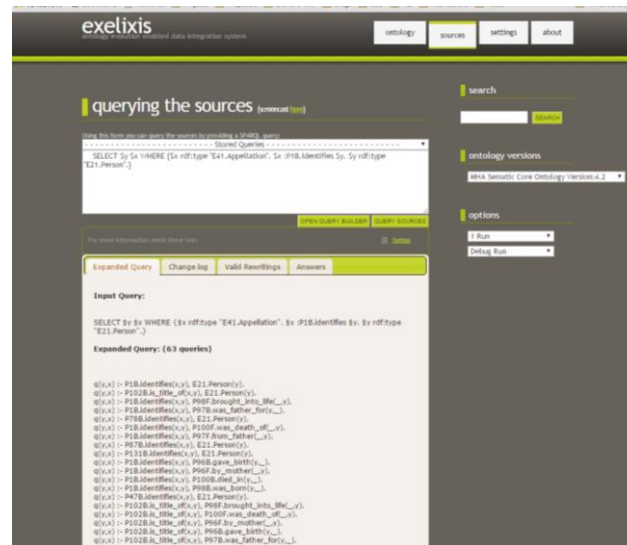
exelixis
ontology evolution enabled data integration system

ontology | sources | settings | about

querying the sources (screencast here)

Using this form you can query the sources by providing a SPARQL query:
- - - - - - - - - - - - Stored Queries - - - - - - - - - - - -
SELECT $y $x WHERE {$x rdf:type "E41.Appellation". $x :P1B.identifies $y. $y rdf:type "E21.Person".}

OPEN QUERY BUILDER | QUERY SOURCES

For more information check these links
Syntax

Expanded Query | Change log | Valid Rewritings | Answers

Input Query:

SELECT $y $x WHERE {$x rdf:type "E41.Appellation". $x :P1B.identifies $y. $y rdf:type "E21.Person".}

Expanded Query: (63 queries)

q(y,x) :- P1B.identifies(x,y), E21.Person(y).
q(y,x) :- P102B.is_title_of(x,y), E21.Person(y).
q(y,x) :- P1B.identifies(x,y), P98F.brought_into_life(_,y).
q(y,x) :- P1B.identifies(x,y), P97B.was_father_for(y,_).
q(y,x) :- P78B.identifies(x,y), E21.Person(y).
q(y,x) :- P1B.identifies(x,y), P100F.was_death_of(_,y).
q(y,x) :- P1B.identifies(x,y), P97F.from_father(_,y).
q(y,x) :- P87B.identifies(x,y), E21.Person(y).
q(y,x) :- P131B.identifies(x,y), E21.Person(y).
q(y,x) :- P1B.identifies(x,y), P96B.gave_birth(y,_).
q(y,x) :- P1B.identifies(x,y), P96F.by_mother(_,y).
q(y,x) :- P1B.identifies(x,y), P100B.died_in(y,_).
q(y,x) :- P1B.identifies(x,y), P98B.was_born(y,_).
q(y,x) :- P47B.identifies(x,y), E21.Person(y).
q(y,x) :- P102B.is_title_of(x,y), P98F.brought_into_life(_,y).
q(y,x) :- P102B.is_title_of(x,y), P100F.was_death_of(_,y).
q(y,x) :- P102B.is_title_of(x,y), P96F.by_mother(_,y).
q(y,x) :- P102B.is_title_of(x,y), P96B.gave_birth(y,_).
q(y,x) :- P102B.is_title_of(x,y), P97B.was_father_for(y,_).

search
SEARCH

ontology versions
MHA Sematic Core Ontology Version:4.2

options
1 Run
Debug Run